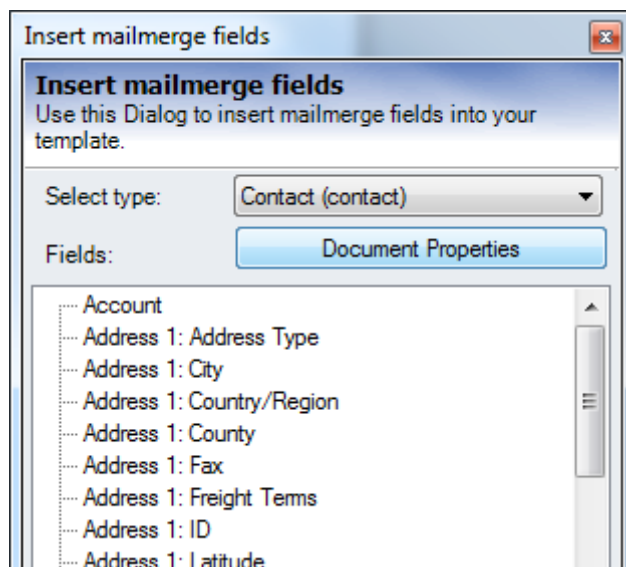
Insert mailmerge fields

Insert mailmerge fields
Use this Dialog to insert mailmerge fields into your template.

Select type: Contact (contact)

Fields: Document Properties

Account
Address 1: Address Type
Address 1: City
Address 1: Country/Region
Address 1: County
Address 1: Fax
Address 1: Freight Terms
Address 1: ID
Address 1: Latitude